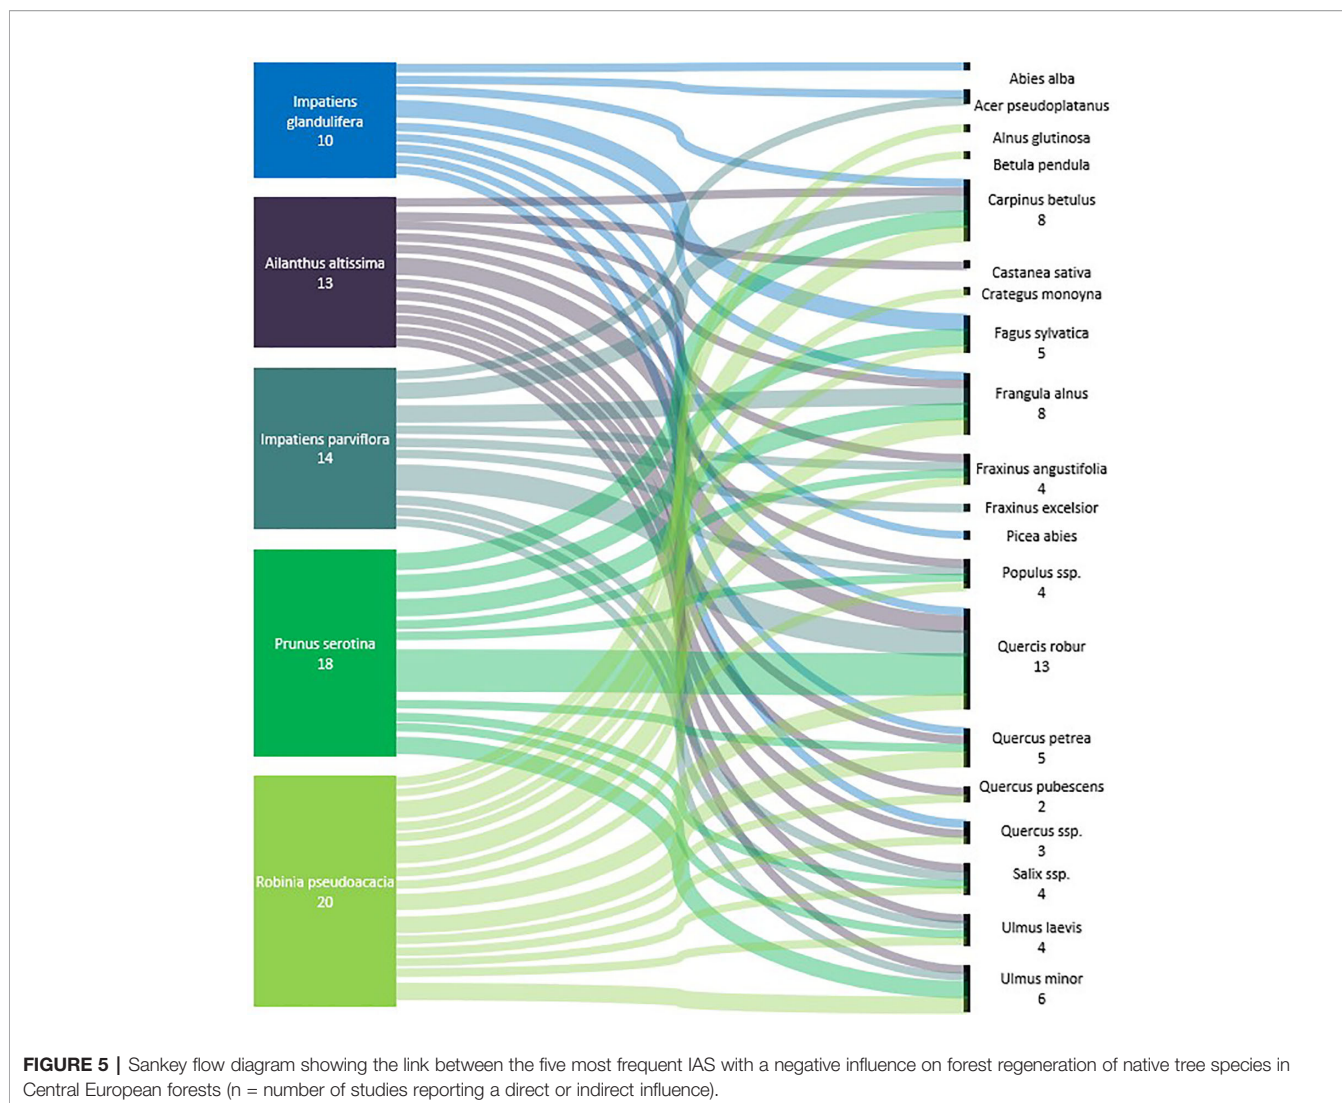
Impatiens glandulifera
10

Ailanthus altissima
13

Impatiens parviflora
14

Prunus serotina
18

Robinia pseudoacacia
20

Abies alba
Acer pseudoplatanus
Alnus glutinosa
Betula pendula
Carpinus betulus
8
Castanea sativa
Crategus monoyna
Fagus sylvatica
5
Frangula alnus
8
Fraxinus angustifolia
4
Fraxinus excelsior
Picea abies
Populus ssp.
4
Quercis robur
13
Quercus petrea
5
Quercus pubescens
2
Quercus ssp.
3
Salix ssp.
4
Ulmus laevis
4
Ulmus minor
6

FIGURE 5 | Sankey flow diagram showing the link between the five most frequent IAS with a negative influence on forest regeneration of native tree species in Central European forests (n = number of studies reporting a direct or indirect influence).